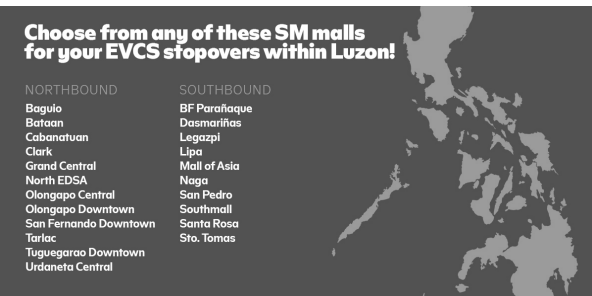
Choose from any of these SM malls for your EVCS stopovers within Luzon!

NORTHBOUND
Baguio
Bataan
Cabanatuan
Clark
Grand Central
North EDSA
Olongapo Central
Olongapo Downtown
San Fernando Downtown
Tarlac
Tuguegarao Downtown
Urdaneta Central

SOUTHBOUND
BF Parañaque
Dasmariñas
Legazpi
Lipa
Mall of Asia
Naga
San Pedro
Southmall
Santa Rosa
Sto. Tomas